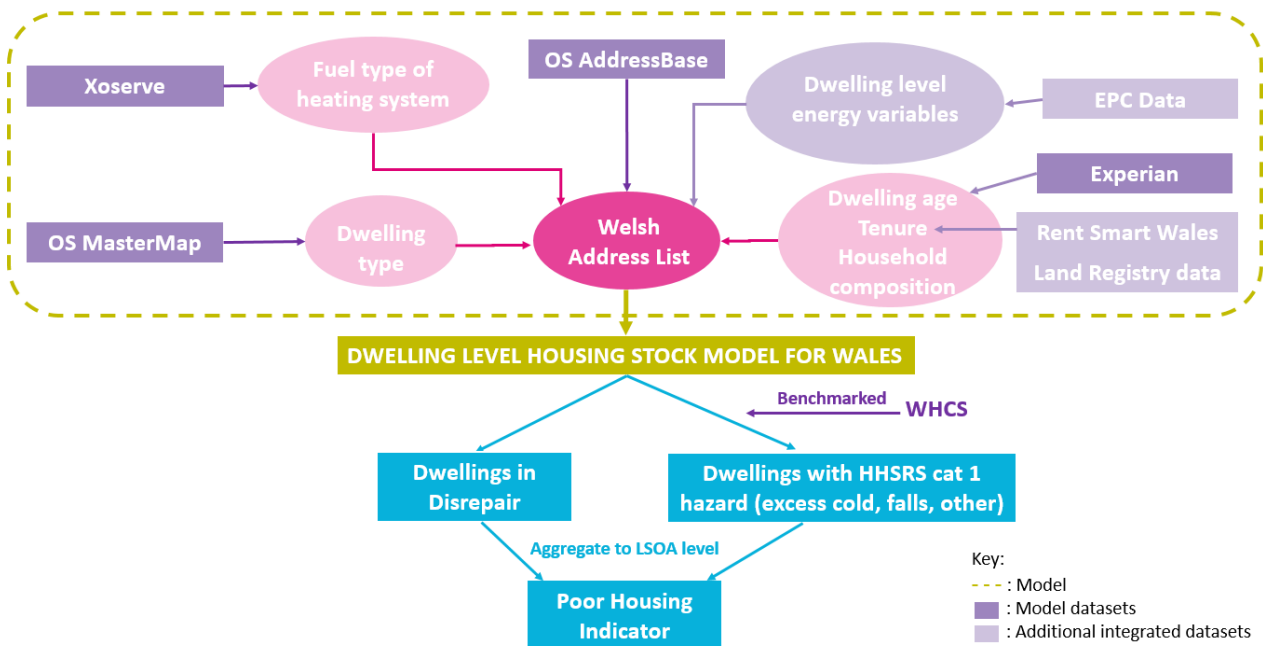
Xoserve

Fuel type of heating system

OS AddressBase

Dwelling level energy variables

EPC Data

Experian

OS MasterMap

Dwelling type

Welsh Address List

Dwelling age Tenure Household composition

Rent Smart Wales

Land Registry data

DWELLING LEVEL HOUSING STOCK MODEL FOR WALES

Benchmarked

WHCS

Dwellings in Disrepair

Dwellings with HHSRS cat 1 hazard (excess cold, falls, other)

Aggregate to LSOA level

Poor Housing Indicator

Key:
: Model
: Model datasets
: Additional integrated datasets